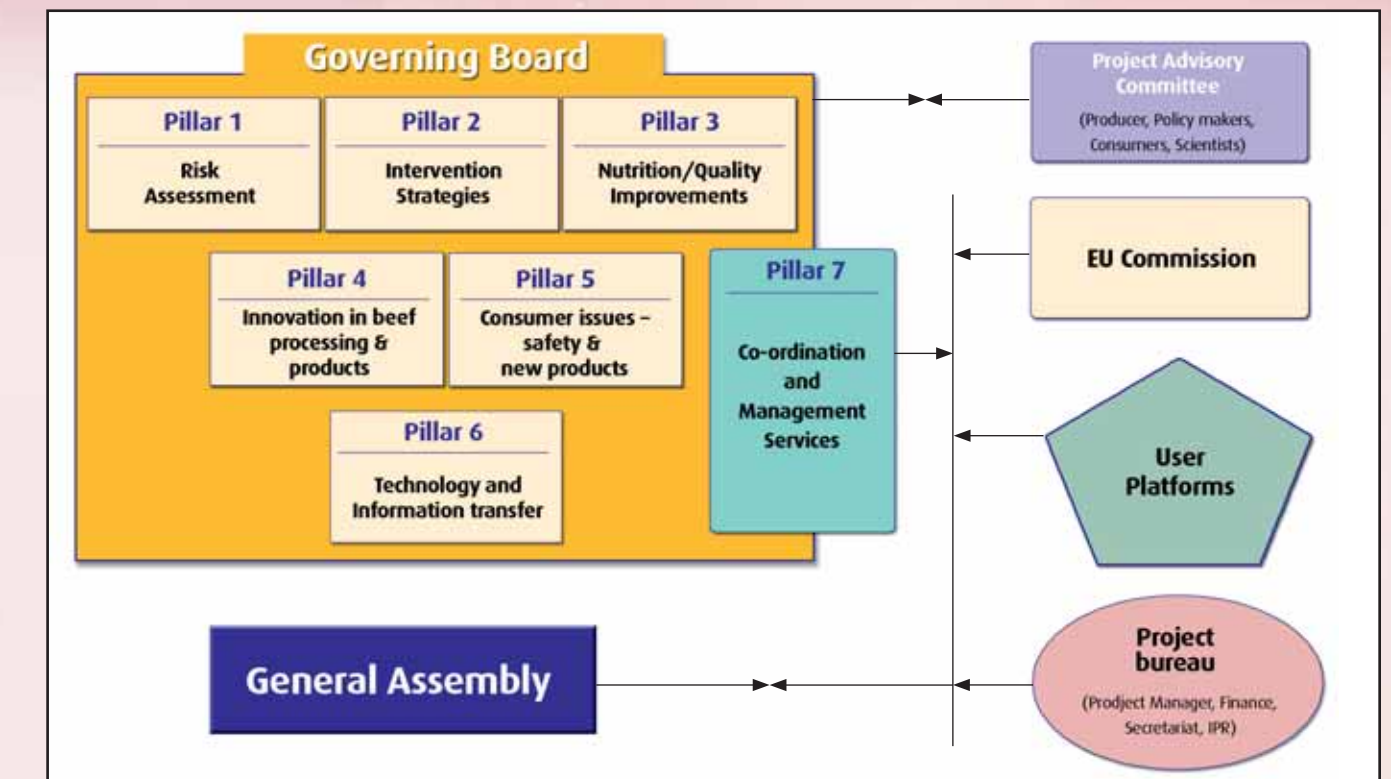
Governing Board

Pillar 1
Risk Assessment

Pillar 2
Intervention Strategies

Pillar 3
Nutrition/Quality Improvements

Pillar 4
Innovation in beef processing & products

Pillar 5
Consumer issues – safety & new products

Pillar 6
Technology and Information transfer

Pillar 7
Co-ordination and Management Services

Project Advisory Committee
(Producer, Policy makers, Consumers, Scientists)

EU Commission

User Platforms

General Assembly

Project bureau
(Prodject Manager, Finance, Secretariat, IPR)